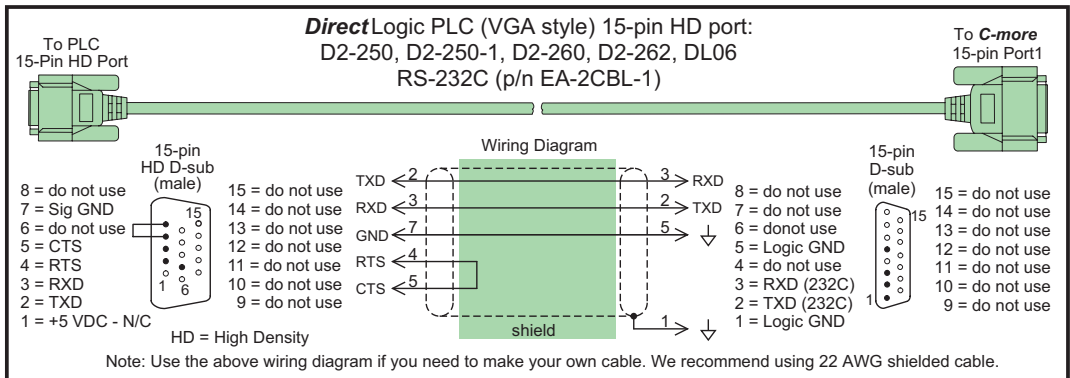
*Direct*Logic PLC (VGA style) 15-pin HD port:
D2-250, D2-250-1, D2-260, D2-262, DL06
RS-232C (p/n EA-2CBL-1)

To PLC
15-Pin HD Port

To *C-more*
15-pin Port1

15-pin
HD D-sub
(male)

8 = do not use
7 = Sig GND
6 = do not use
5 = CTS
4 = RTS
3 = RXD
2 = TXD
1 = +5 VDC - N/C

15
1
6

15 = do not use
14 = do not use
13 = do not use
12 = do not use
11 = do not use
10 = do not use
9 = do not use

HD = High Density

Wiring Diagram

TXD 2
RXD 3
GND 7
RTS 4
CTS 5

3 RXD
2 TXD
5
1

shield

15-pin
D-sub
(male)

8 = do not use
7 = do not use
6 = donot use
5 = Logic GND
4 = do not use
3 = RXD (232C)
2 = TXD (232C)
1 = Logic GND

15
1

15 = do not use
14 = do not use
13 = do not use
12 = do not use
11 = do not use
10 = do not use
9 = do not use

Note: Use the above wiring diagram if you need to make your own cable. We recommend using 22 AWG shielded cable.